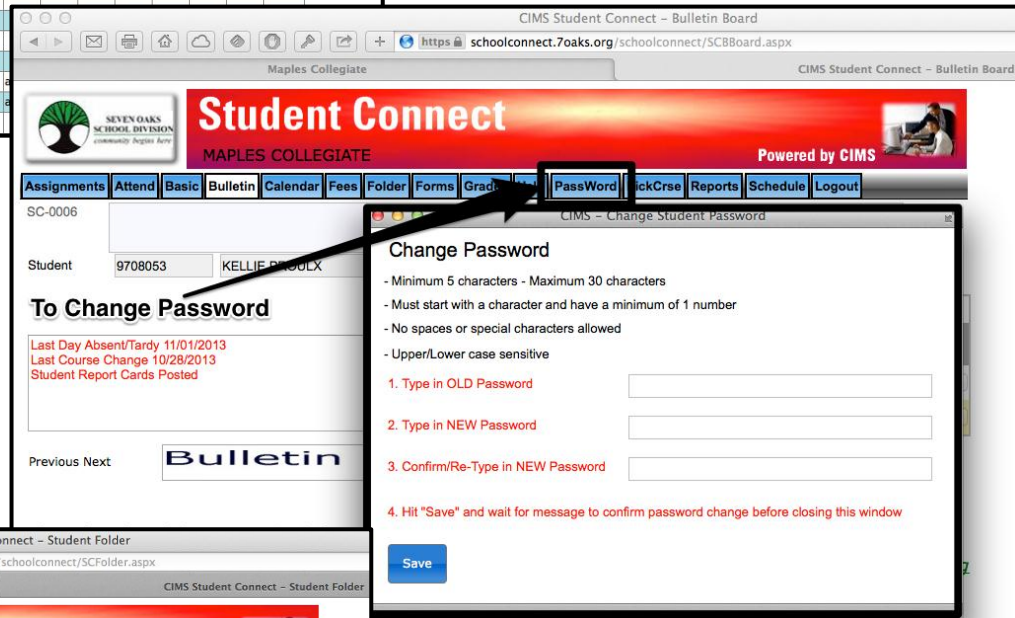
CIMS Student Connect – Bulletin Board

https schoolconnect.7oaks.org/schoolconnect/SCBBoard.aspx

Maples Collegiate

CIMS Student Connect – Bulletin Board

SEVEN OAKS SCHOOL DIVISION community begins here

Student Connect

MAPLES COLLEGIATE

Powered by CIMS

Assignments Attend Basic Bulletin Calendar Fees Folder Forms Grade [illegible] PassWord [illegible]kCrse Reports Schedule Logout

SC-0006

Student 9708053 KELLIE PROULX

To Change Password

Last Day Absent/Tardy 11/01/2013
Last Course Change 10/28/2013
Student Report Cards Posted

Previous Next

Bulletin

CIMS – Change Student Password

Change Password

- Minimum 5 characters - Maximum 30 characters

- Must start with a character and have a minimum of 1 number

- No spaces or special characters allowed

- Upper/Lower case sensitive

1. Type in OLD Password

2. Type in NEW Password

3. Confirm/Re-Type in NEW Password

4. Hit "Save" and wait for message to confirm password change before closing this window

Save

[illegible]nnect – Student Folder

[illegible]schoolconnect/SCFolder.aspx

CIMS Student Connect – Student Folder